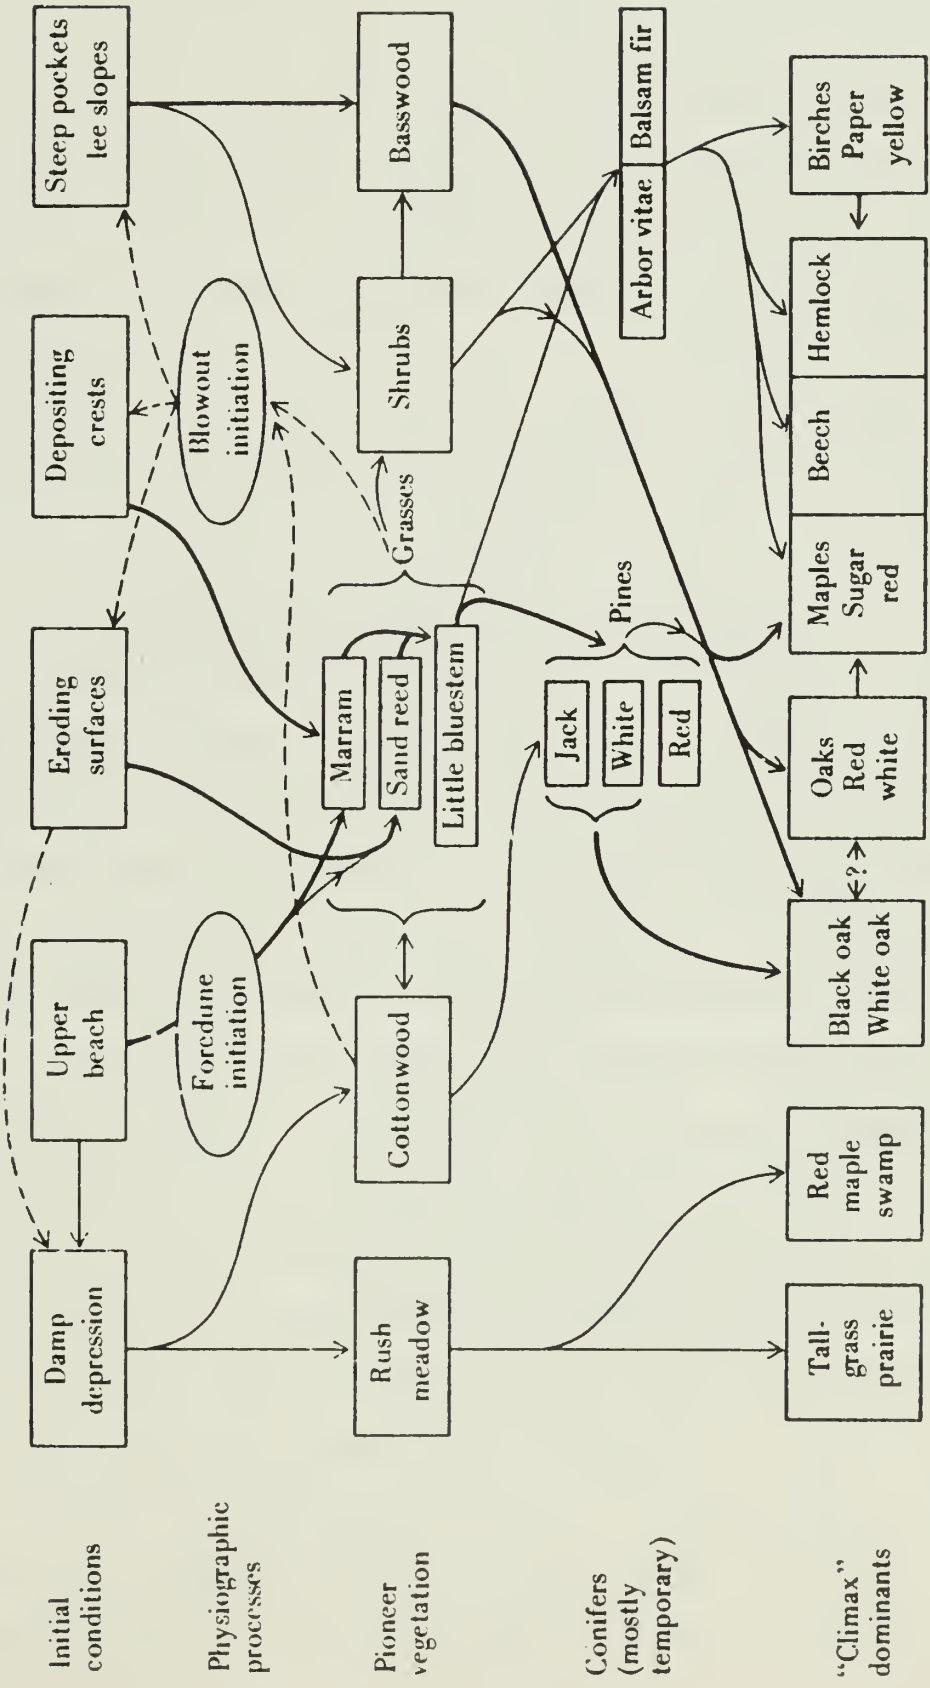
Initial conditions

Physiographic processes

Pioneer vegetation

Conifers (mostly temporary)

"Climax" dominants

Damp depression

Upper beach

Eroding surfaces

Depositing crests

Steep pockets lee slopes

Foredune initiation

Blowout initiation

Rush meadow

Cottonwood

Marram

Sand reed

Little bluestem

Grasses

Shrubs

Basswood

Jack

White

Red

Pines

Arbor vitae

Balsam fir

Tall-grass prairie

Red maple swamp

Black oak White oak

?

Oaks Red white

Maples Sugar red

Beech

Hemlock

Birches Paper yellow